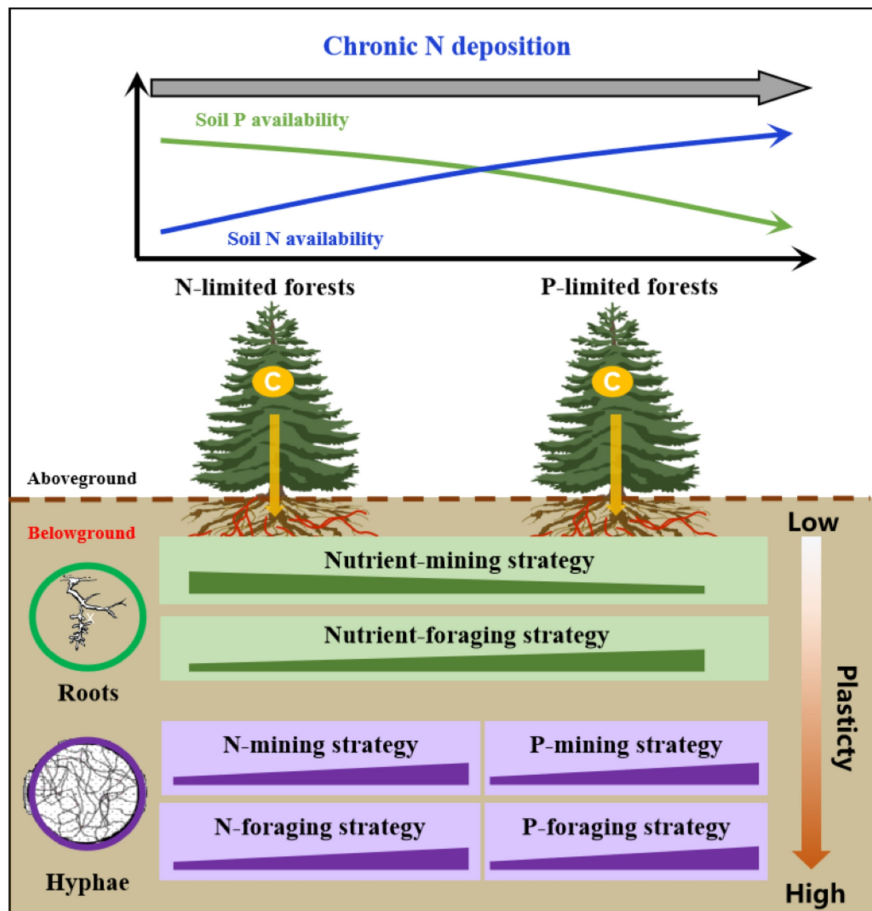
Chronic N deposition

Soil P availability

Soil N availability

N-limited forests

P-limited forests

C

C

Aboveground

Belowground

Low

Nutrient-mining strategy

Nutrient-foraging strategy

Roots

Plasticty

N-mining strategy

P-mining strategy

N-foraging strategy

P-foraging strategy

Hyphae

High